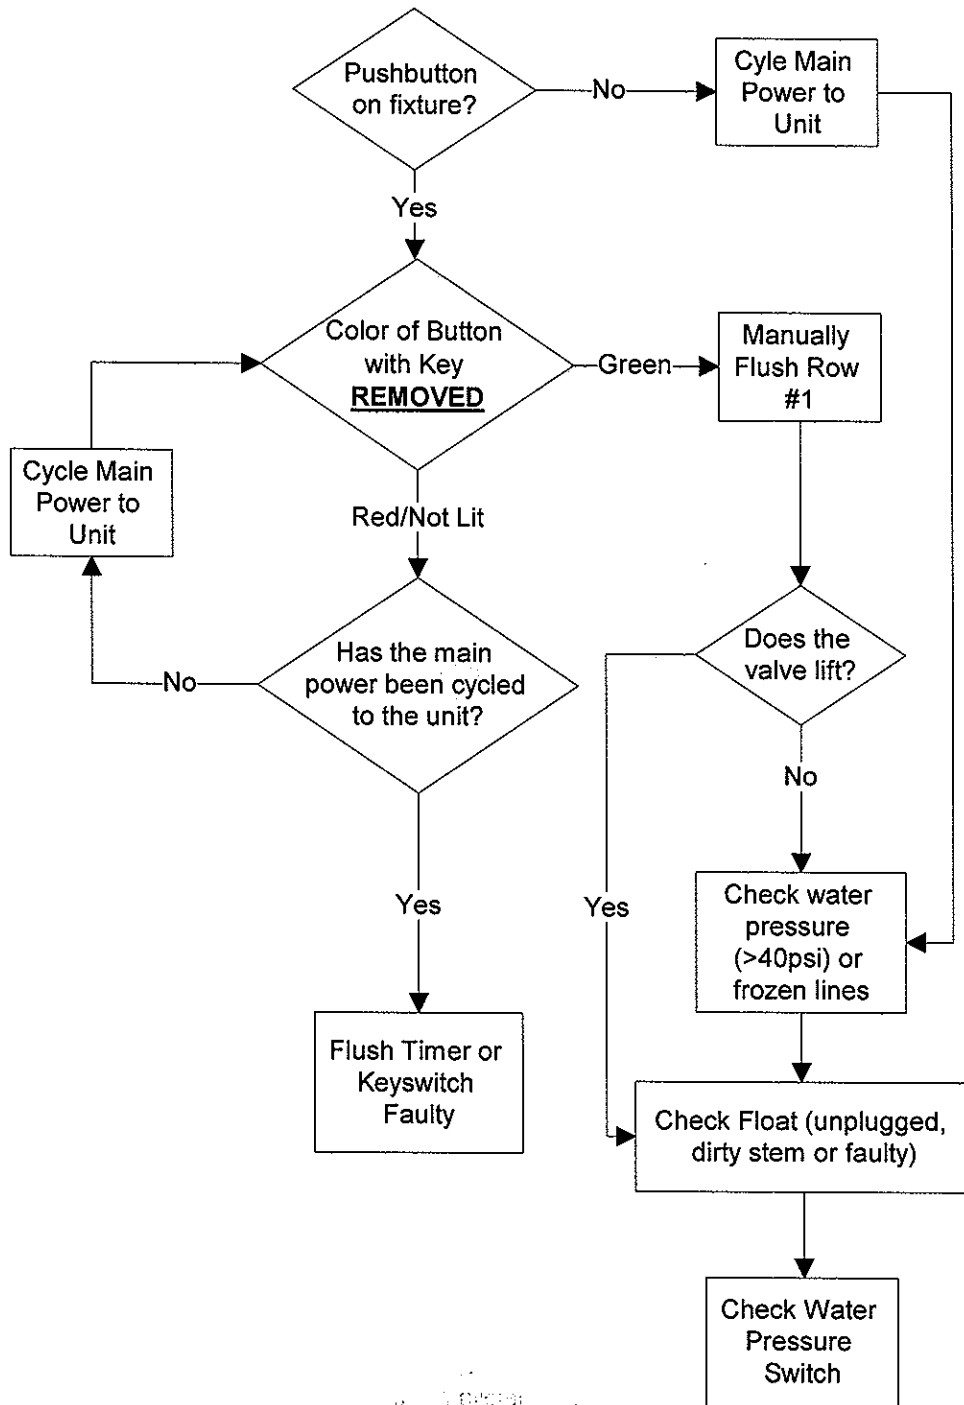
Pushbutton on fixture?

No

Cyle Main Power to Unit

Yes

Color of Button with Key **REMOVED**

Green

Manually Flush Row #1

Cycle Main Power to Unit

Red/Not Lit

Does the valve lift?

Has the main power been cycled to the unit?

No

No

Yes

Yes

Check water pressure (>40psi) or frozen lines

Flush Timer or Keyswitch Faulty

Check Float (unplugged, dirty stem or faulty)

Check Water Pressure Switch